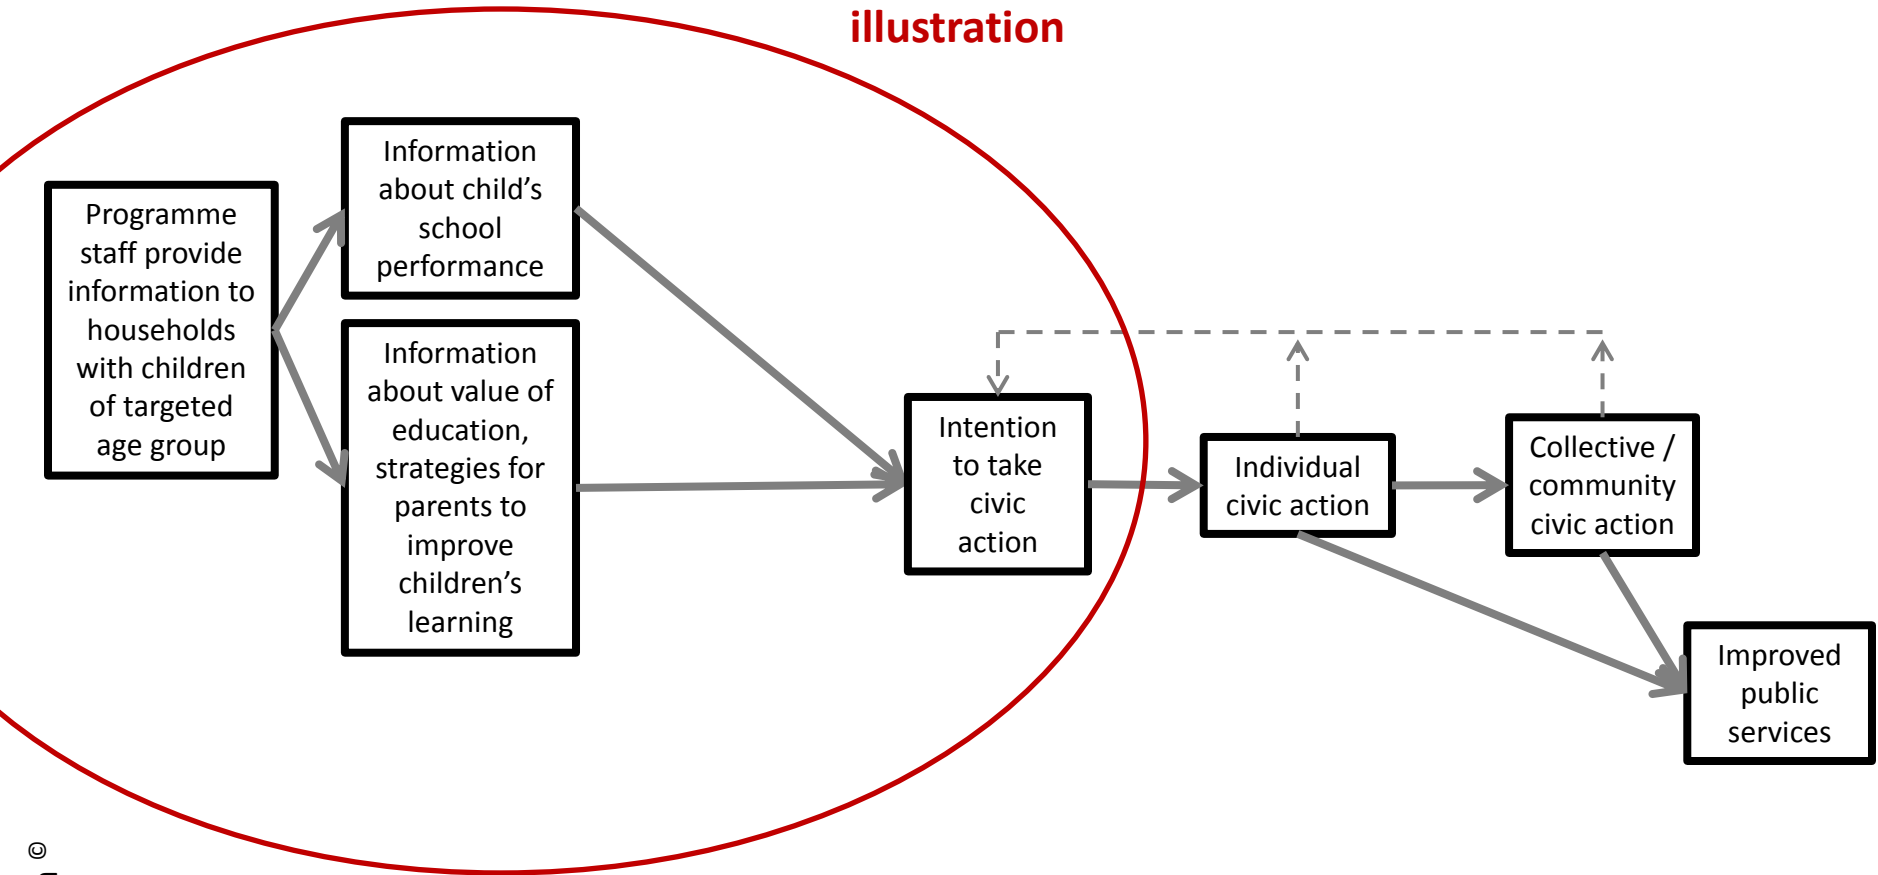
illustration

Programme staff provide information to households with children of targeted age group

Information about child's school performance

Information about value of education, strategies for parents to improve children's learning

Intention to take civic action

Individual civic action

Collective / community civic action

Improved public services

©